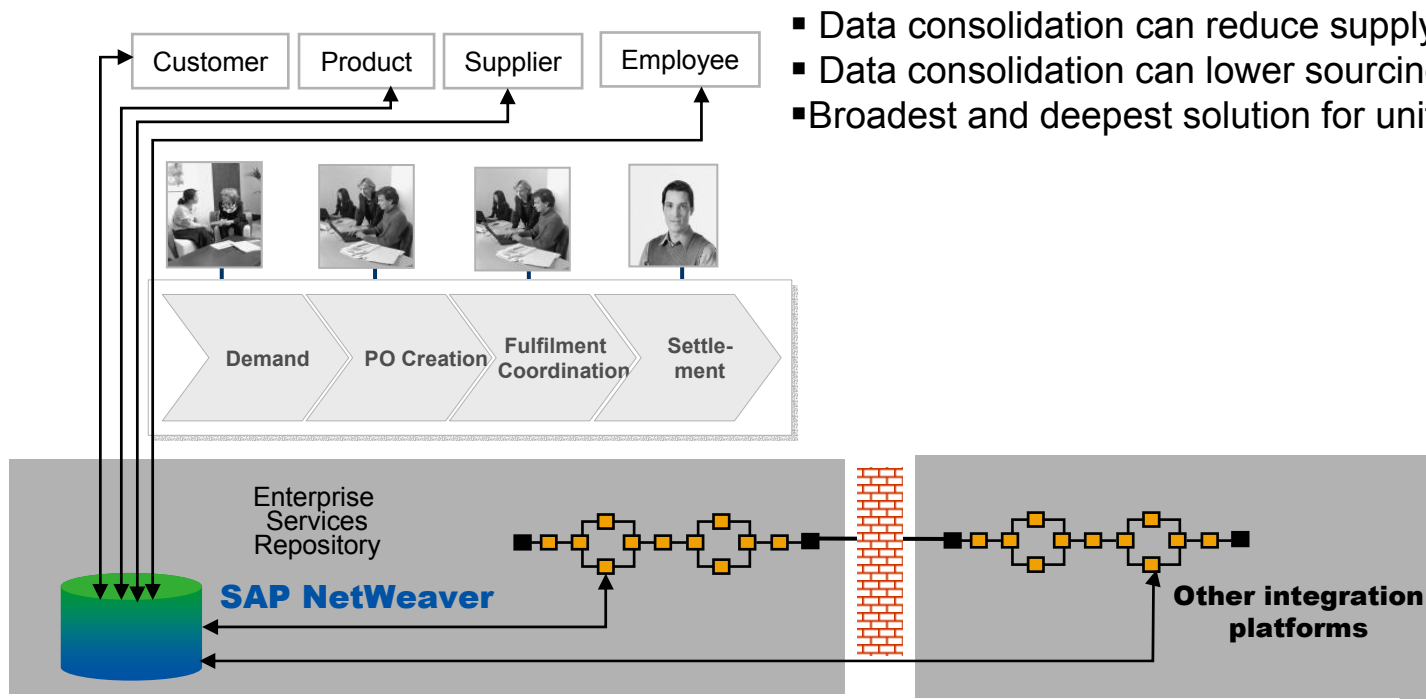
Customer
Product
Supplier
Employee

▪ Data consolidation can reduce supply
▪ Data consolidation can lower sourcin
▪Broadest and deepest solution for uni

Demand
PO Creation
Fulfilment Coordination
Settlement

Enterprise Services Repository

SAP NetWeaver

Other integration platforms